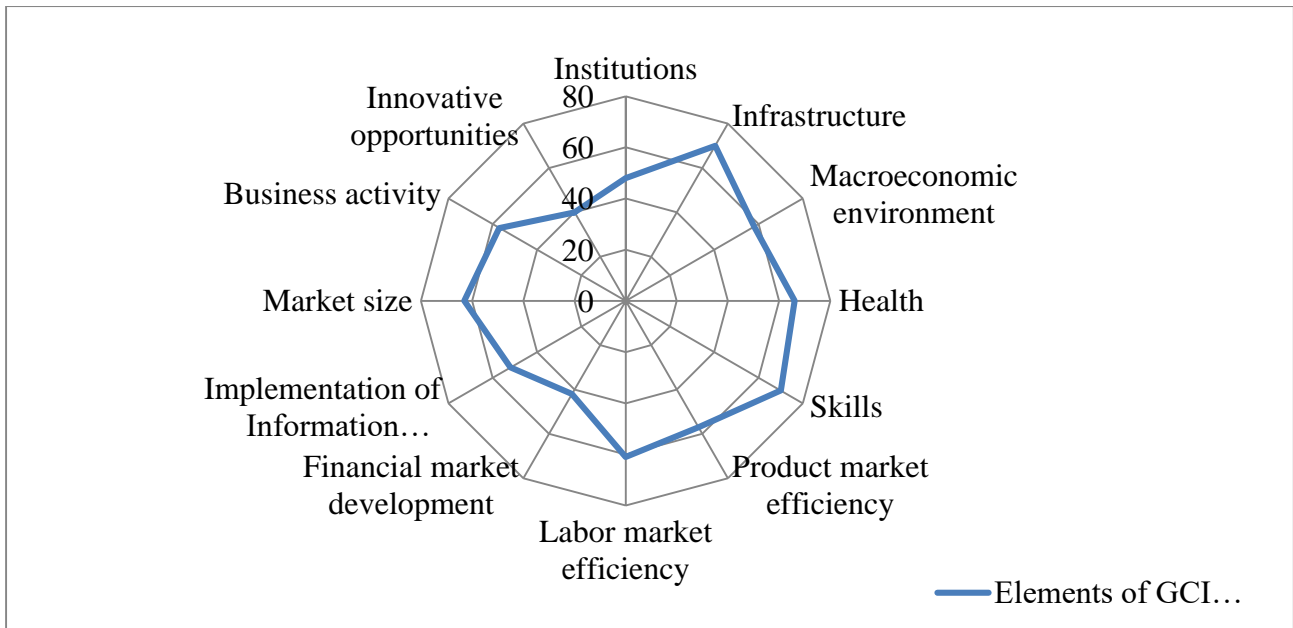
Institutions
80
60
40
20
0
Infrastructure
Macroeconomic environment
Health
Skills
Product market efficiency
Labor market efficiency
Financial market development
Implementation of Information…
Market size
Business activity
Innovative opportunities
Elements of GCI…